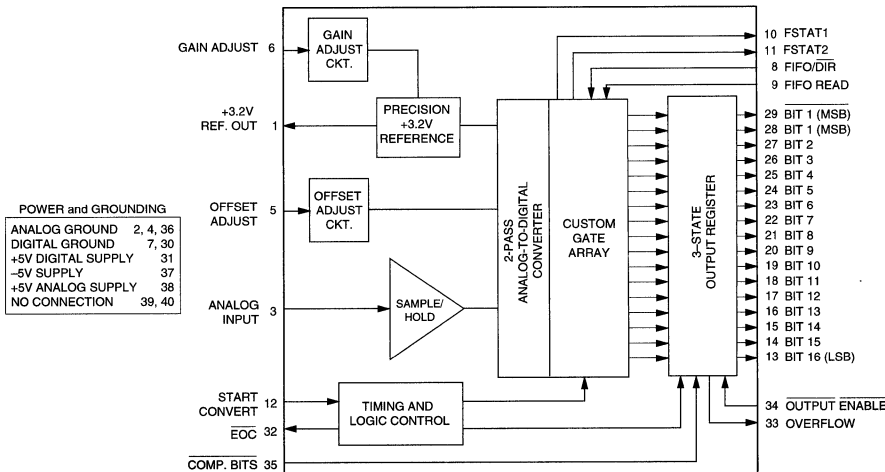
POWER and GROUNDING

| | |
|---|---|
| ANALOG GROUND | 2, 4, 36 |
| DIGITAL GROUND | 7, 30 |
| +5V DIGITAL SUPPLY | 31 |
| –5V SUPPLY | 37 |
| +5V ANALOG SUPPLY | 38 |
| NO CONNECTION | 39, 40 |

GAIN ADJUST 6

GAIN ADJUST CKT.

+3.2V REF. OUT 1

PRECISION +3.2V REFERENCE

OFFSET ADJUST 5

OFFSET ADJUST CKT.

ANALOG INPUT 3

SAMPLE/ HOLD

2-PASS ANALOG-TO-DIGITAL CONVERTER

CUSTOM GATE ARRAY

3-STATE OUTPUT REGISTER

START CONVERT 12

TIMING AND LOGIC CONTROL

$\overline{EOC}$ 32

$\overline{COMP. BITS}$ 35

10 FSTAT1
11 FSTAT2
8 FIFO/$\overline{DIR}$
9 FIFO READ
29 $\overline{BIT 1 (MSB)}$
28 BIT 1 (MSB)
27 BIT 2
26 BIT 3
25 BIT 4
24 BIT 5
23 BIT 6
22 BIT 7
21 BIT 8
20 BIT 9
19 BIT 10
18 BIT 11
17 BIT 12
16 BIT 13
15 BIT 14
14 BIT 15
13 BIT 16 (LSB)

34 $\overline{OUTPUT}$ $\overline{ENABLE}$
33 OVERFLOW